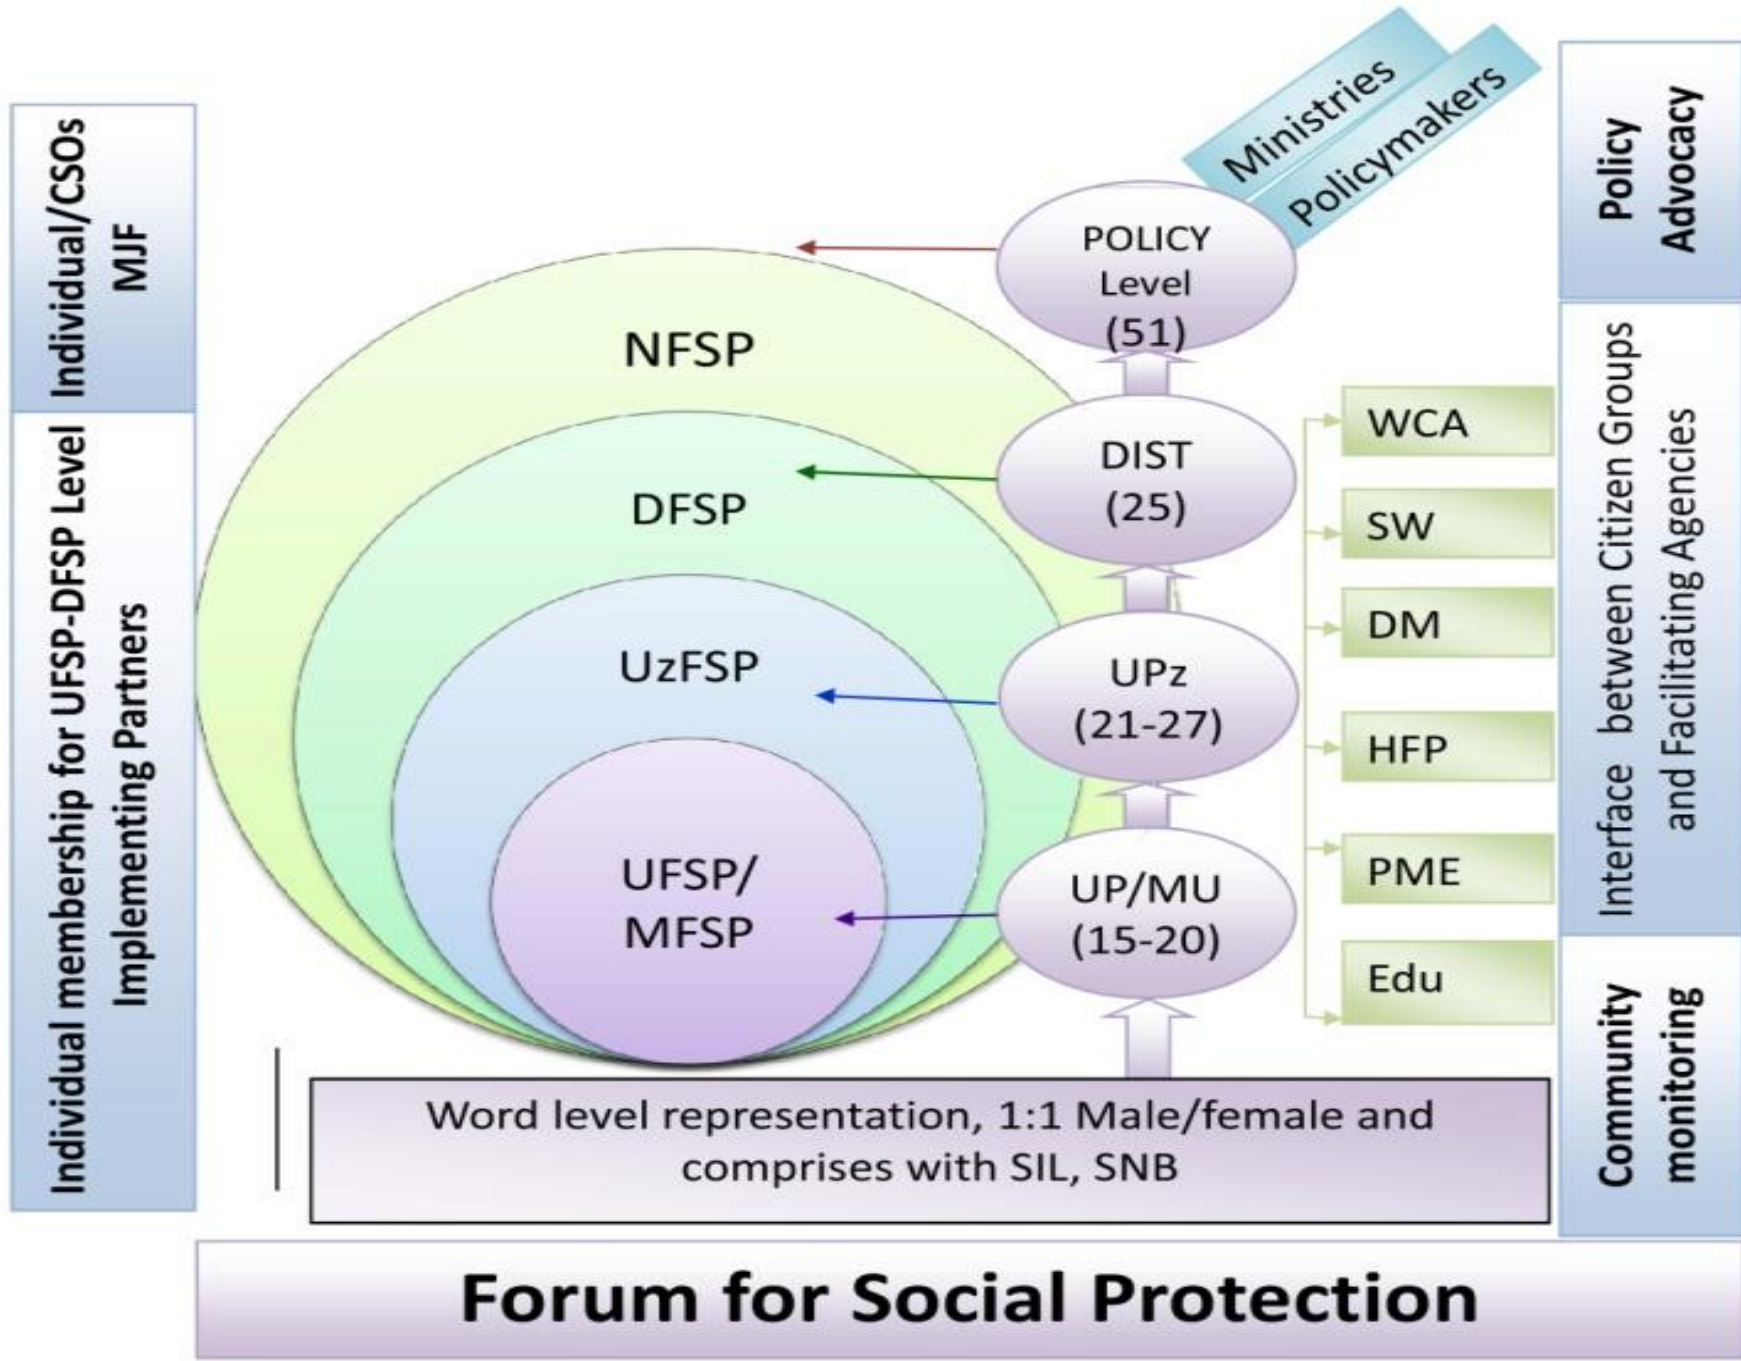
Individual/CSOs MJF

Individual membership for UFSP-DFSP Level Implementing Partners

Ministries

Policymakers

Policy Advocacy

Interface between Citizen Groups and Facilitating Agencies

Community monitoring

POLICY Level (51)

NFSP

DIST (25)

DFSP

UPz (21-27)

UzFSP

UP/MU (15-20)

UFSP/ MFSP

WCA

SW

DM

HFP

PME

Edu

Word level representation, 1:1 Male/female and comprises with SIL, SNB

Forum for Social Protection